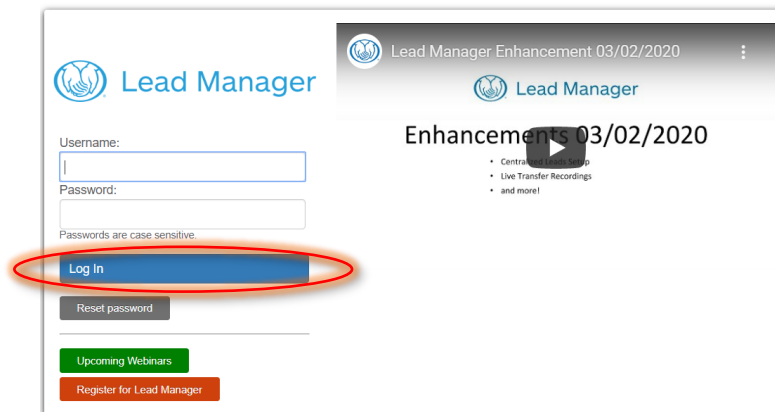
Lead Manager

Username:

Password:

Passwords are case sensitive.

Log In

Reset password

Upcoming Webinars

Register for Lead Manager

Lead Manager Enhancement 03/02/2020

Lead Manager

Enhancements 03/02/2020

• Centralized Leads Setup
• Live Transfer Recordings
• and more!